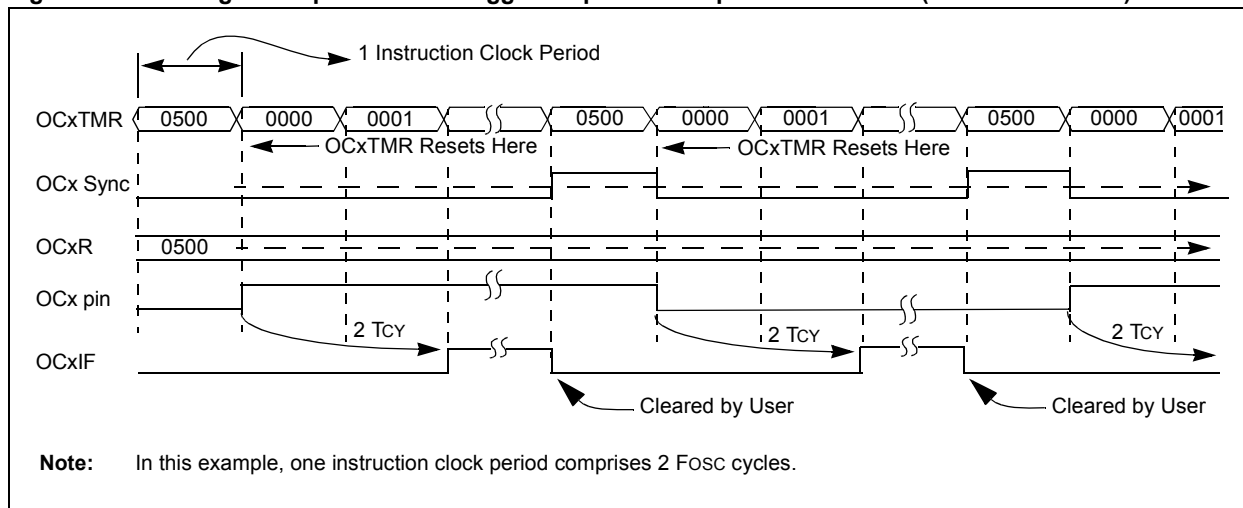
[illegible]

1 Instruction Clock Period

OCxTMR 0500 0000 0001 0500 0000 0001 0500 0000 0001

OCxTMR Resets Here

OCxTMR Resets Here

OCx Sync

OCxR 0500

OCx pin

2 TCY

2 TCY

2 TCY

OCxIF

Cleared by User

Cleared by User

**Note:** In this example, one instruction clock period comprises 2 FOSC cycles.